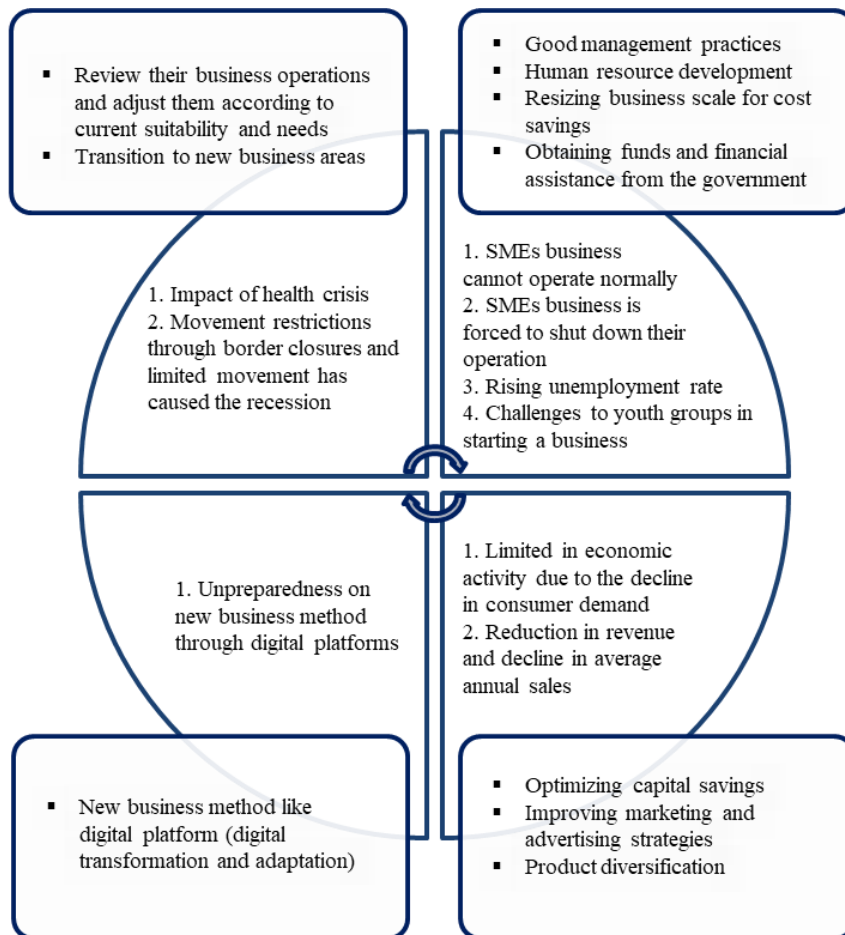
- Review their business operations and adjust them according to current suitability and needs
- Transition to new business areas

- Good management practices
- Human resource development
- Resizing business scale for cost savings
- Obtaining funds and financial assistance from the government

1. Impact of health crisis
2. Movement restrictions through border closures and limited movement has caused the recession

1. SMEs business cannot operate normally
2. SMEs business is forced to shut down their operation
3. Rising unemployment rate
4. Challenges to youth groups in starting a business

1. Unpreparedness on new business method through digital platforms

1. Limited in economic activity due to the decline in consumer demand
2. Reduction in revenue and decline in average annual sales

- New business method like digital platform (digital transformation and adaptation)

- Optimizing capital savings
- Improving marketing and advertising strategies
- Product diversification